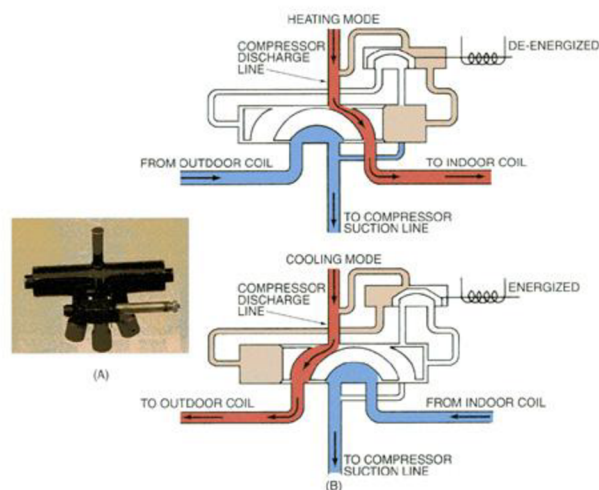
HEATING MODE

COMPRESSOR DISCHARGE LINE

DE-ENERGIZED

FROM OUTDOOR COIL

TO INDOOR COIL

TO COMPRESSOR SUCTION LINE

COOLING MODE

COMPRESSOR DISCHARGE LINE

ENERGIZED

(A)

TO OUTDOOR COIL

FROM INDOOR COIL

TO COMPRESSOR SUCTION LINE

(B)